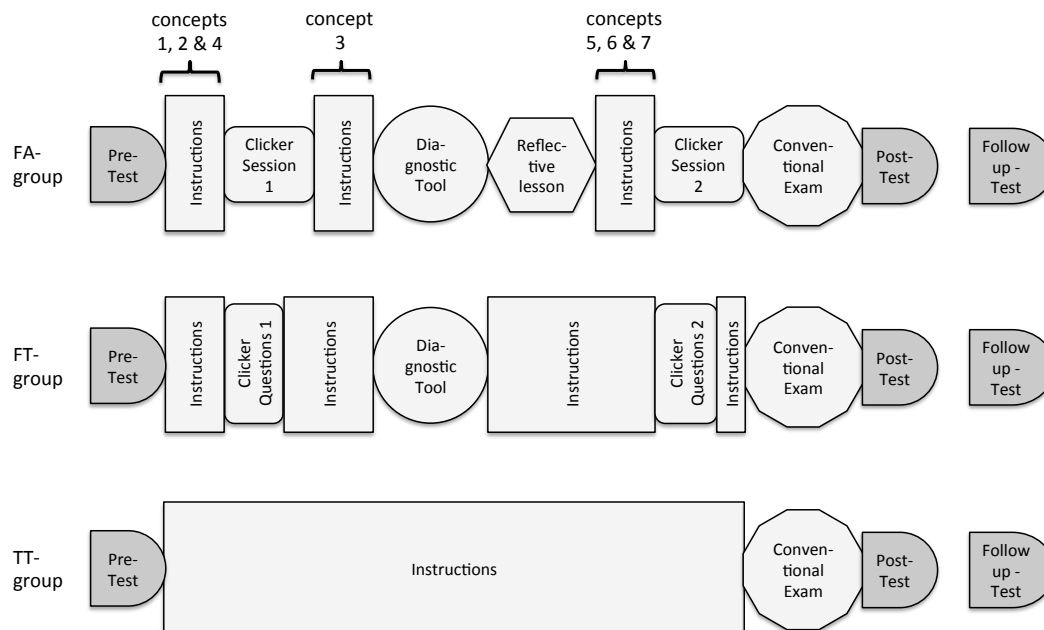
concepts 1, 2 & 4

concept 3

concepts 5, 6 & 7

FA-group

Pre-Test

Instructions

Clicker Session 1

Instructions

Diagnostic Tool

Reflective lesson

Instructions

Clicker Session 2

Conventional Exam

Post-Test

Follow up - Test

FT-group

Pre-Test

Instructions

Clicker Questions 1

Instructions

Diagnostic Tool

Instructions

Clicker Questions 2

Instructions

Conventional Exam

Post-Test

Follow up - Test

TT-group

Pre-Test

Instructions

Conventional Exam

Post-Test

Follow up - Test